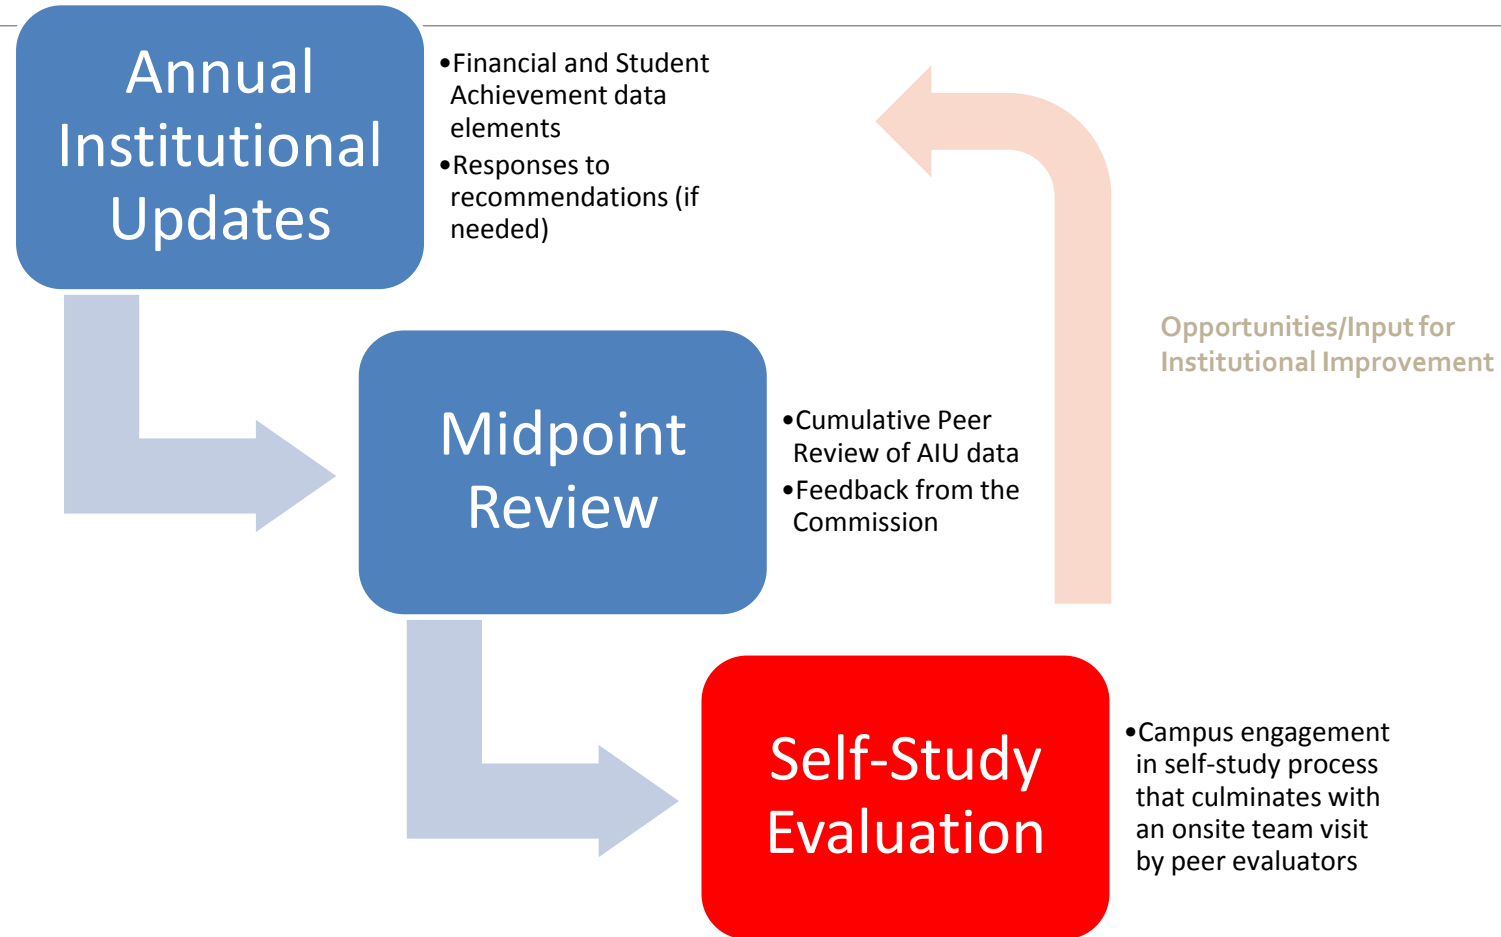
Annual Institutional Updates

•Financial and Student Achievement data elements
•Responses to recommendations (if needed)

Opportunities/Input for Institutional Improvement

Midpoint Review

•Cumulative Peer Review of AIU data
•Feedback from the Commission

Self-Study Evaluation

•Campus engagement in self-study process that culminates with an onsite team visit by peer evaluators